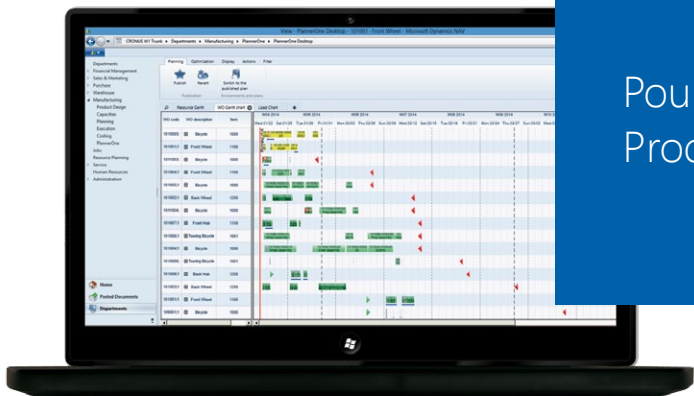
View - PlannerOne Desktop - 101001 - Front Wheel - Microsoft Dynamics NAV

CRONUS NY Trunk ▸ Departments ▸ Manufacturing ▸ PlannerOne ▸ PlannerOne Desktop

Planning Optimization Display Actions Filter

Publish Revert Switch to the published plan

Publication Environments and plans

Departments
Financial Management
Sales & Marketing
Purchase
Warehouse
Manufacturing
Product Design
Capacities
Planning
Execution
Costing
PlannerOne
Info
Resource Planning
Service
Human Resources
Administration

Resource Gantt WO Gantt chart Load Chart

| WO code | WO description | Item |
|---|---|---|
| 101005 | Bicycle | 1000 |
| 101011 | Front Wheel | 1100 |
| 101003 | Bicycle | 1000 |
| 101006 | Bicycle | 1000 |
| 101001 | Bicycle | 1000 |
| 101021 | Back Wheel | 1200 |
| 101004 | Bicycle | 1000 |
| 101002 | Bicycle | 1000 |
| 101011 | Front Hub | 1150 |
| 101001 | Touring Bicycle | 1001 |
| 101041 | Bicycle | 1000 |
| 101005 | Touring Bicycle | 1001 |
| 101001 | Back Hub | 1250 |
| 101001 | Back Wheel | 1200 |
| 101001 | Front Wheel | 1100 |
| 101001 | Bicycle | 1000 |

Home
Posted Documents
Departments

Pou
Proc